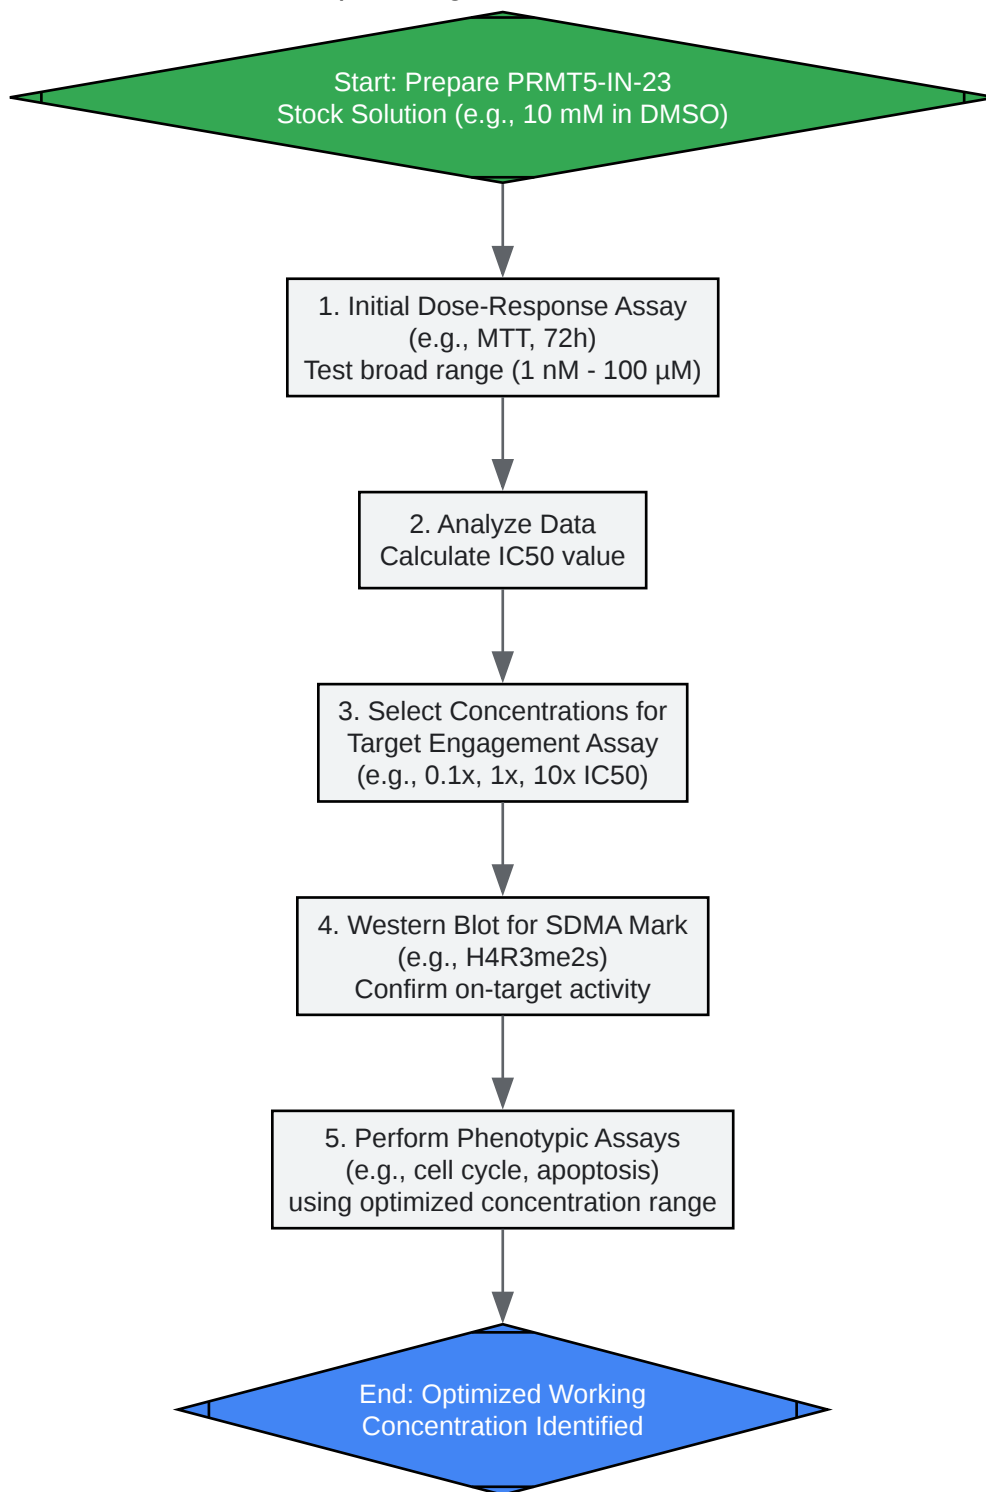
Start: Prepare PRMT5-IN-23
Stock Solution (e.g., 10 mM in DMSO)

1. Initial Dose-Response Assay
(e.g., MTT, 72h)
Test broad range (1 nM - 100 µM)

2. Analyze Data
Calculate IC50 value

3. Select Concentrations for
Target Engagement Assay
(e.g., 0.1x, 1x, 10x IC50)

4. Western Blot for SDMA Mark
(e.g., H4R3me2s)
Confirm on-target activity

5. Perform Phenotypic Assays
(e.g., cell cycle, apoptosis)
using optimized concentration range

End: Optimized Working
Concentration Identified